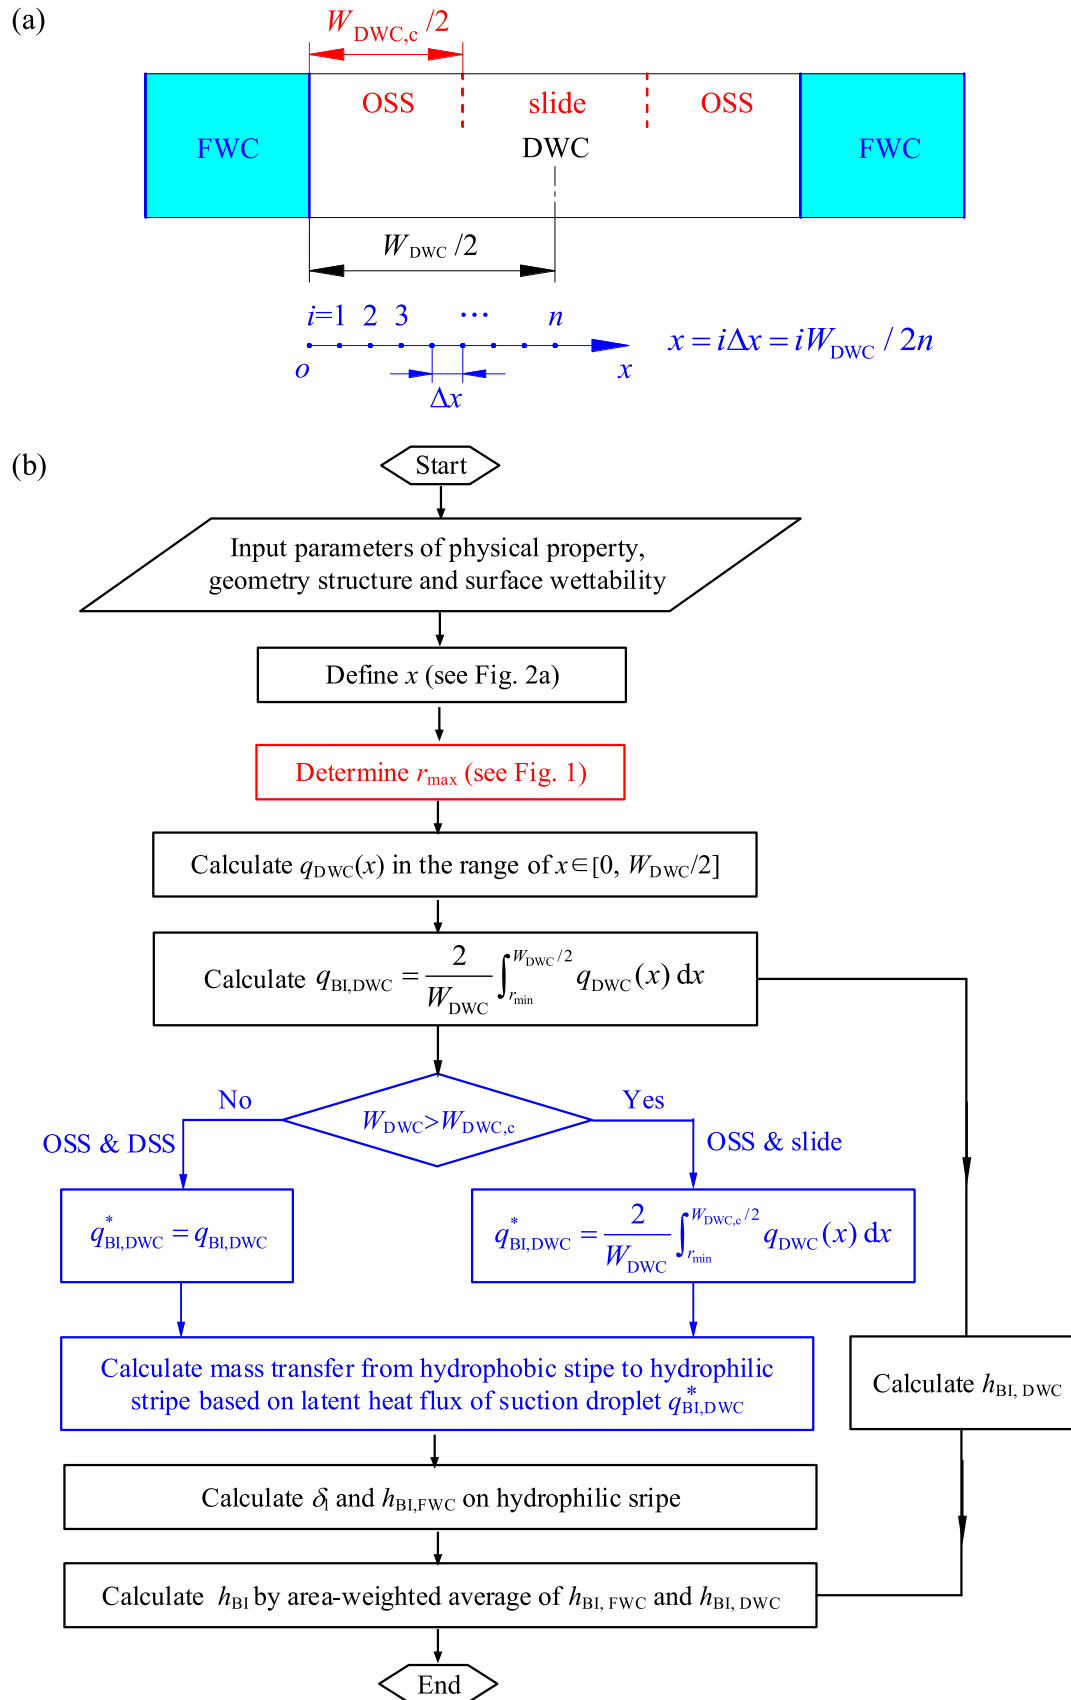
(a)

$W_{DWC,c}/2$

OSS slide OSS

FWC DWC FWC

$W_{DWC}/2$

$i$=1 2 3 ⋯ $n$

$o$ $x$

$\Delta x$

$x = i\Delta x = iW_{DWC}/2n$

(b)

Start

Input parameters of physical property, geometry structure and surface wettability

Define $x$ (see Fig. 2a)

Determine $r_{max}$ (see Fig. 1)

Calculate $q_{DWC}(x)$ in the range of $x\in[0, W_{DWC}/2]$

Calculate $q_{BI,DWC} = \frac{2}{W_{DWC}}\int_{r_{min}}^{W_{DWC}/2} q_{DWC}(x)\,dx$

No

Yes

OSS & DSS

$W_{DWC}>W_{DWC,c}$

OSS & slide

$q^*_{BI,DWC} = q_{BI,DWC}$

$q^*_{BI,DWC} = \frac{2}{W_{DWC}}\int_{r_{min}}^{W_{DWC,c}/2} q_{DWC}(x)\,dx$

Calculate mass transfer from hydrophobic stipe to hydrophilic stripe based on latent heat flux of suction droplet $q^*_{BI,DWC}$

Calculate $h_{BI, DWC}$

Calculate $\delta_l$ and $h_{BI,FWC}$ on hydrophilic sripe

Calculate $h_{BI}$ by area-weighted average of $h_{BI, FWC}$ and $h_{BI, DWC}$

End